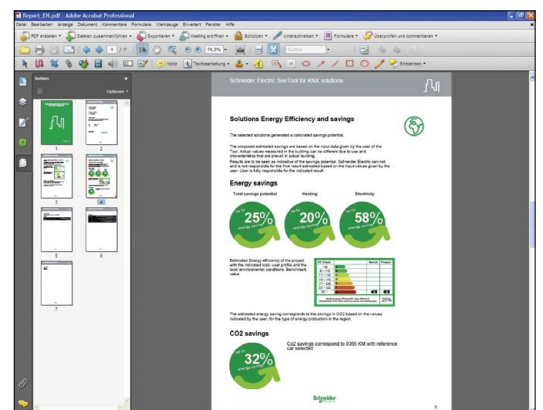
Report_EN.pdf - Adobe Acrobat Professional

Datei Bearbeiten Anzeige Dokument Kommentare Formulare Werkzeuge Erweitert Fenster Hilfe

PDF erstellen · Dateien zusammenführen · Exportieren · Besprechung eröffnen · Schützen · Unterschreiben · Formulare · Überprüfen und kommentieren

74,3%

Suchen

Notiz Textbearbeitung Einblenden

Seiten

Optionen

1 2 3 4 5 6 7

Schneider Electric SaveTool for KNX solutions

Solutions Energy Efficiency and savings

The selected solutions generated a calculated savings potential.

The proposed estimated savings are based on the input data given by the user of the Tool. Actual values measured in the building can be different due to use and characteristics that are precise in actual building.

Results are to be seen as indicative of the savings potential. Schneider Electric can not and is not responsible for the final result estimated based on the input values given by the user. User is fully responsible for the indicated result.

Energy savings

Total savings potential

Heating

Electricity

25%

20%

58%

Estimated Energy efficiency of the project with the indicated load, user profile and the local environmental conditions. Benchmark value

25%

The estimated energy saving corresponds to the savings in CO2 based on the values indicated by the user for the type of energy production in the region.

CO2 savings

Co2 savings correspond to 9365 KM with reference car selected

32%

Schneider Electric

3